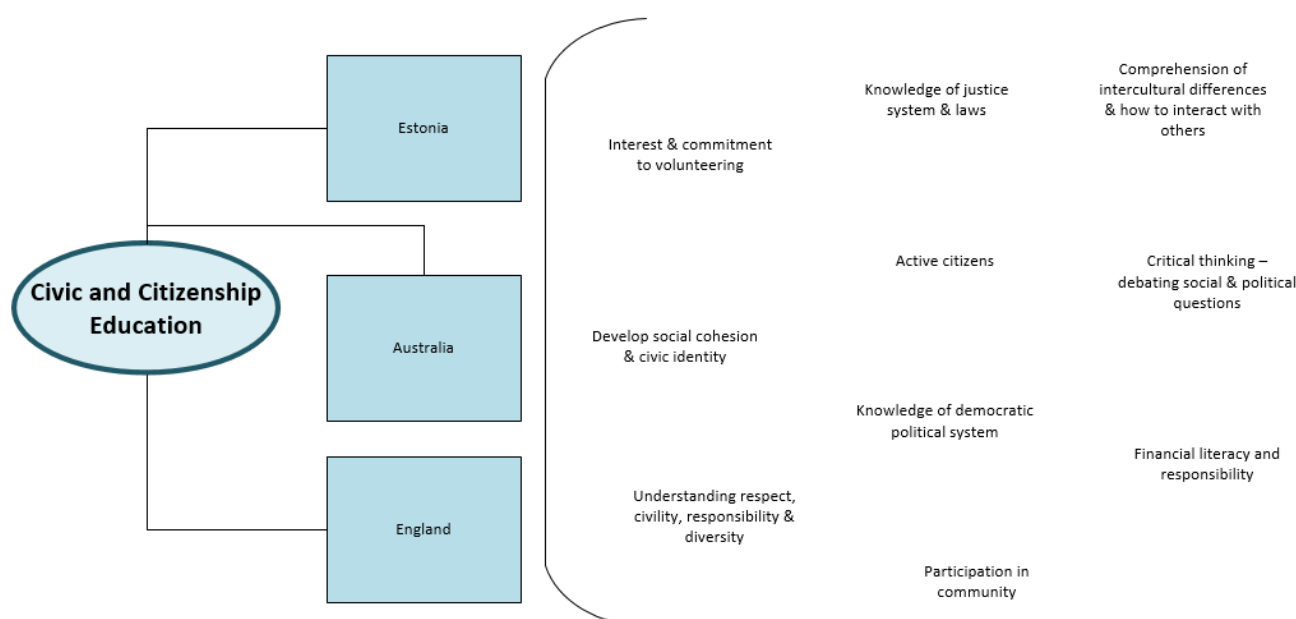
Civic and Citizenship Education

Estonia

Australia

England

Knowledge of justice system & laws

Comprehension of intercultural differences & how to interact with others

Interest & commitment to volunteering

Active citizens

Critical thinking – debating social & political questions

Develop social cohesion & civic identity

Knowledge of democratic political system

Financial literacy and responsibility

Understanding respect, civility, responsibility & diversity

Participation in community